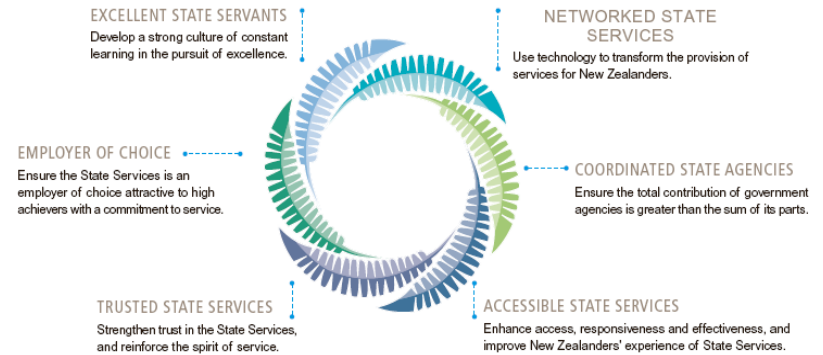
EXCELLENT STATE SERVANTS
Develop a strong culture of constant learning in the pursuit of excellence.

NETWORKED STATE SERVICES
Use technology to transform the provision of services for New Zealanders.

EMPLOYER OF CHOICE
Ensure the State Services is an employer of choice attractive to high achievers with a commitment to service.

COORDINATED STATE AGENCIES
Ensure the total contribution of government agencies is greater than the sum of its parts.

TRUSTED STATE SERVICES
Strengthen trust in the State Services, and reinforce the spirit of service.

ACCESSIBLE STATE SERVICES
Enhance access, responsiveness and effectiveness, and improve New Zealanders' experience of State Services.